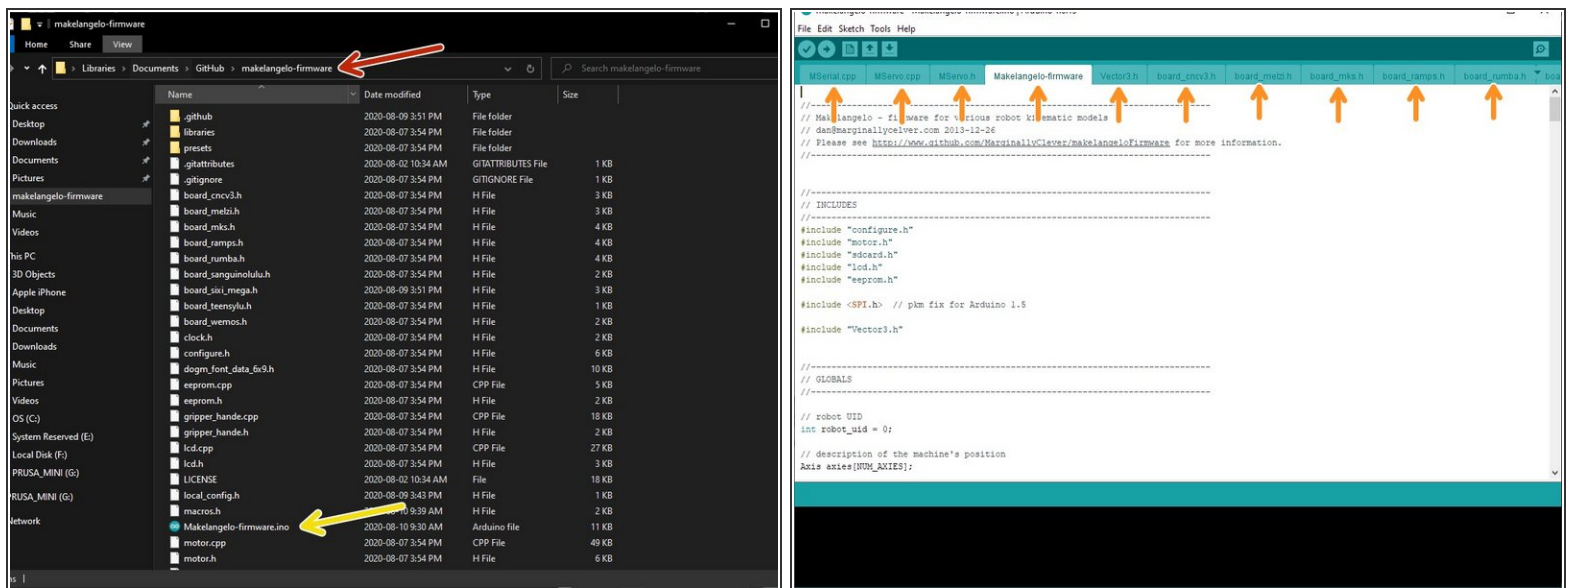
makelangelo-firmware

Home Share View

Libraries > Documents > GitHub > makelangelo-firmware

Search makelangelo-firmware

Quick access
Desktop
Downloads
Documents
Pictures
makelangelo-firmware
Music
Videos
This PC
3D Objects
Apple iPhone
Desktop
Documents
Downloads
Music
Pictures
Videos
OS (C:)
System Reserved (E:)
Local Disk (F:)
PRUSA_MINI (G:)
PRUSA_MINI (G:)
Network

| Name | Date modified | Type | Size |
|---|---|---|---|
| .github | 2020-08-09 3:51 PM | File folder | |
| libraries | 2020-08-07 3:54 PM | File folder | |
| presets | 2020-08-07 3:54 PM | File folder | |
| .gitattributes | 2020-08-02 10:34 AM | GITATTRIBUTES File | 1 KB |
| .gitignore | 2020-08-07 3:54 PM | GITIGNORE File | 1 KB |
| board_cncv3.h | 2020-08-07 3:54 PM | H File | 3 KB |
| board_melzi.h | 2020-08-07 3:54 PM | H File | 3 KB |
| board_mks.h | 2020-08-07 3:54 PM | H File | 4 KB |
| board_ramps.h | 2020-08-07 3:54 PM | H File | 4 KB |
| board_rumba.h | 2020-08-07 3:54 PM | H File | 4 KB |
| board_sanguinolulu.h | 2020-08-07 3:54 PM | H File | 2 KB |
| board_sixi_mega.h | 2020-08-09 3:51 PM | H File | 3 KB |
| board_teensylu.h | 2020-08-07 3:54 PM | H File | 1 KB |
| board_wemos.h | 2020-08-07 3:54 PM | H File | 2 KB |
| clock.h | 2020-08-07 3:54 PM | H File | 2 KB |
| configure.h | 2020-08-07 3:54 PM | H File | 6 KB |
| dogm_font_data_6x9.h | 2020-08-07 3:54 PM | H File | 10 KB |
| eeprom.cpp | 2020-08-07 3:54 PM | CPP File | 5 KB |
| eeprom.h | 2020-08-07 3:54 PM | H File | 2 KB |
| gripper_hande.cpp | 2020-08-07 3:54 PM | CPP File | 18 KB |
| gripper_hande.h | 2020-08-07 3:54 PM | H File | 2 KB |
| lcd.cpp | 2020-08-07 3:54 PM | CPP File | 27 KB |
| lcd.h | 2020-08-07 3:54 PM | H File | 3 KB |
| LICENSE | 2020-08-02 10:34 AM | File | 18 KB |
| local_config.h | 2020-08-09 3:43 PM | H File | 1 KB |
| macros.h | 2020-08-10 9:39 AM | H File | 2 KB |
| Makelangelo-firmware.ino | 2020-08-10 9:30 AM | Arduino file | 11 KB |
| motor.cpp | 2020-08-07 3:54 PM | CPP File | 49 KB |
| motor.h | 2020-08-07 3:54 PM | H File | 6 KB |

File Edit Sketch Tools Help

MSerial.cpp MServo.cpp MServo.h Makelangelo-firmware Vector3.h board_cncv3.h board_melzi.h board_mks.h board_ramps.h board_rumba.h boa

//------------------------------------------------------------------------------
// Makelangelo - firmware for various robot kinematic models
// dan@marginallycelver.com 2013-12-26
// Please see http://www.github.com/MarginallyClever/makelangeloFirmware for more information.
//------------------------------------------------------------------------------

//------------------------------------------------------------------------------
// INCLUDES
//------------------------------------------------------------------------------
#include "configure.h"
#include "motor.h"
#include "sdcard.h"
#include "lcd.h"
#include "eeprom.h"

#include <SPI.h> // pkm fix for Arduino 1.5

#include "Vector3.h"

//------------------------------------------------------------------------------
// GLOBALS
//------------------------------------------------------------------------------

// robot UID
int robot_uid = 0;

// description of the machine's position
Axis axies[NUM_AXIES];